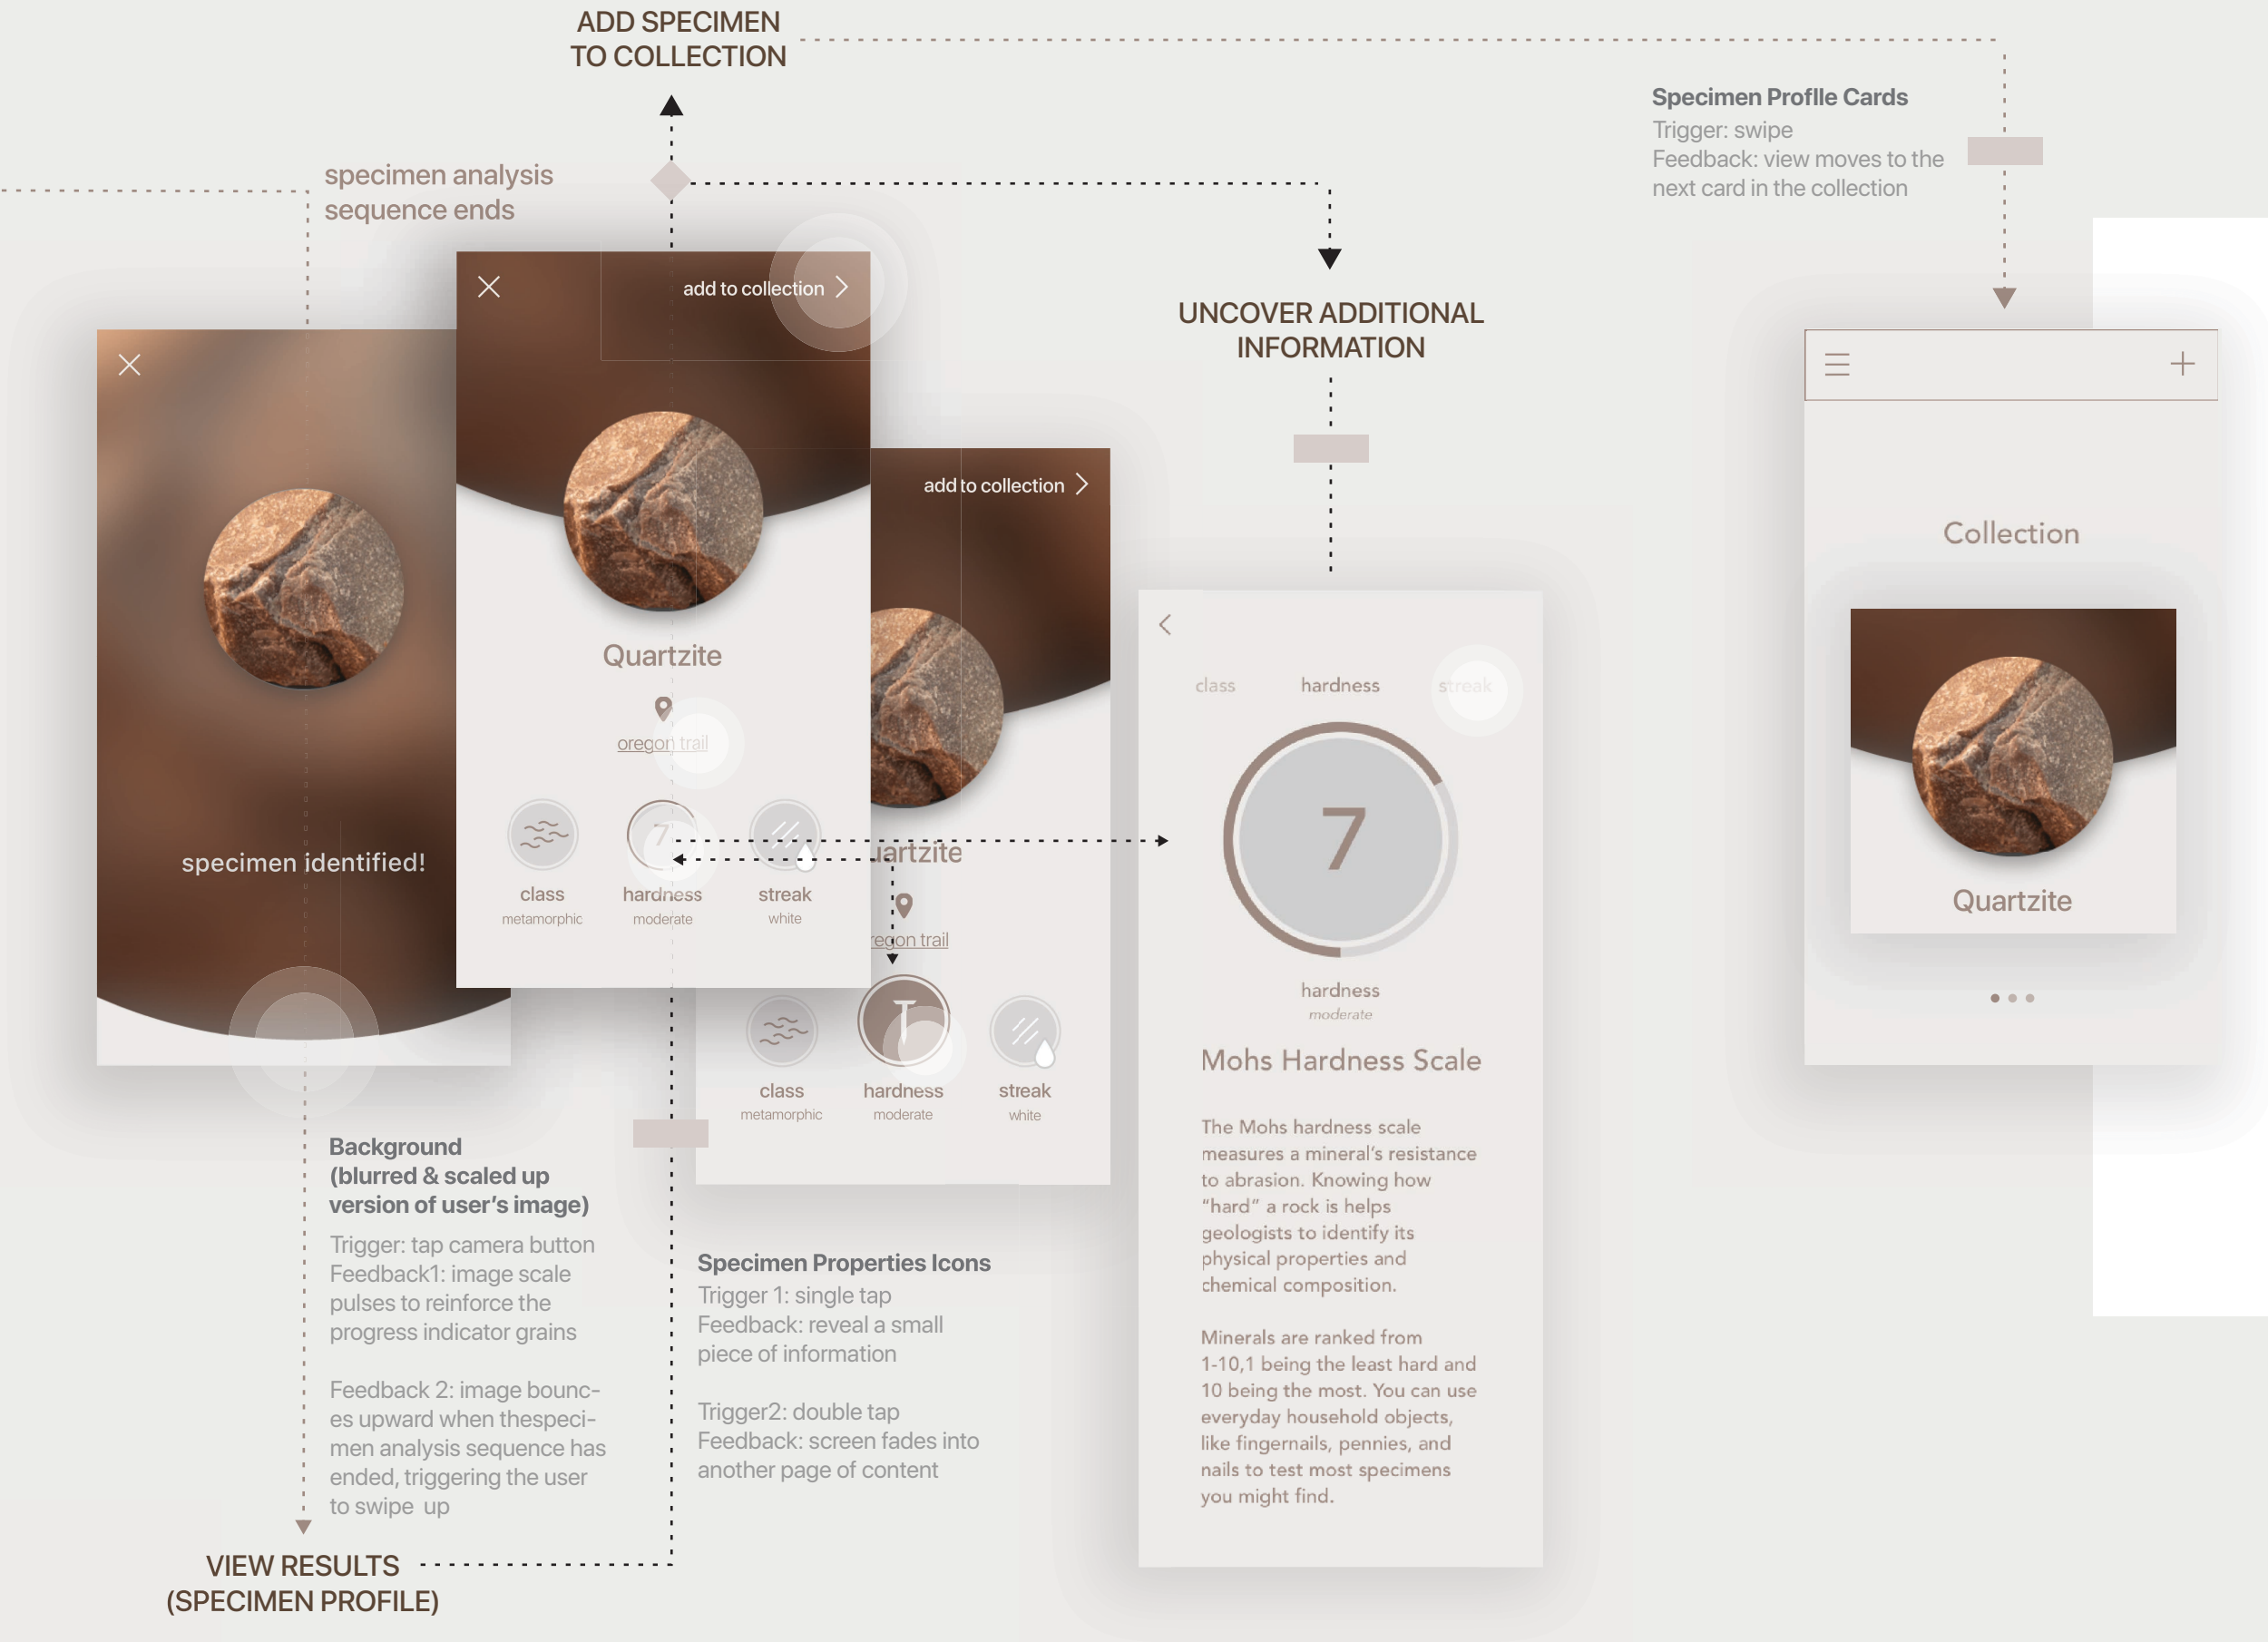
ADD SPECIMEN TO COLLECTION

specimen analysis sequence ends

Specimen Profile Cards
Trigger: swipe
Feedback: view moves to the next card in the collection

add to collection

UNCOVER ADDITIONAL INFORMATION

specimen identified!

Quartzite

oregon trail

class
metamorphic

hardness
moderate

streak
white

add to collection

uartzite

egon trail

class
metamorphic

hardness
moderate

streak
white

class hardness streak

7

hardness
moderate

Mohs Hardness Scale

The Mohs hardness scale measures a mineral's resistance to abrasion. Knowing how "hard" a rock is helps geologists to identify its physical properties and chemical composition.

Minerals are ranked from 1-10,1 being the least hard and 10 being the most. You can use everyday household objects, like fingernails, pennies, and nails to test most specimens you might find.

Collection

Quartzite

Background (blurred & scaled up version of user's image)
Trigger: tap camera button
Feedback1: image scale pulses to reinforce the progress indicator grains

Feedback 2: image bounces upward when thespecimen analysis sequence has ended, triggering the user to swipe up

Specimen Properties Icons
Trigger 1: single tap
Feedback: reveal a small piece of information

Trigger2: double tap
Feedback: screen fades into another page of content

VIEW RESULTS (SPECIMEN PROFILE)